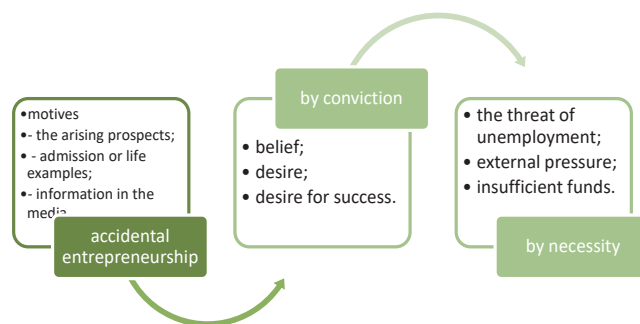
•motives
•- the arising prospects;
• - admission or life examples;
•- information in the media

accidental entrepreneurship

by conviction

• belief;
• desire;
• desire for success.

• the threat of unemployment;
• external pressure;
• insufficient funds.

by necessity